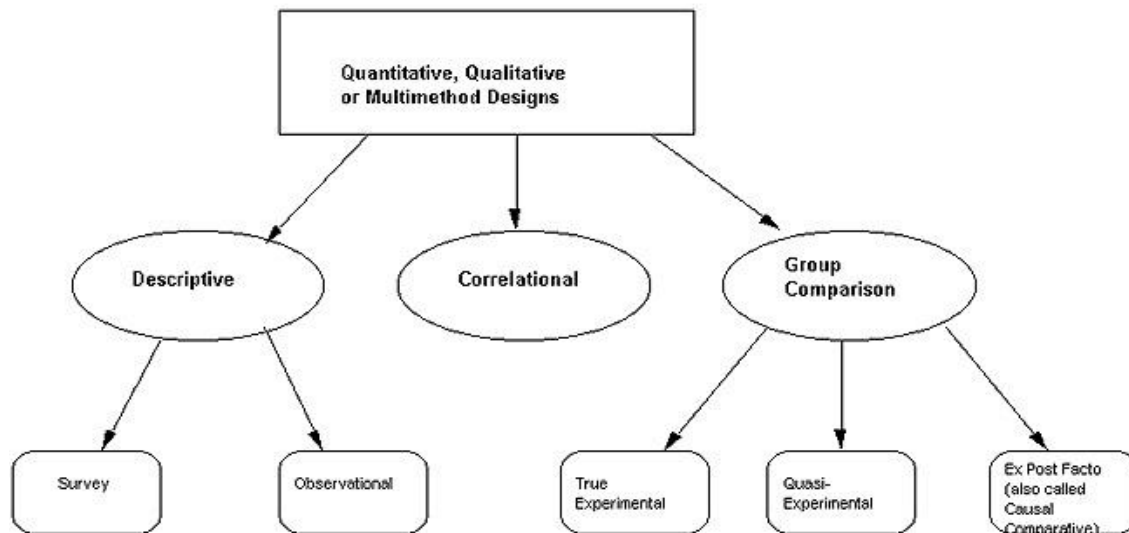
Quantitative, Qualitative or Multimethod Designs

Descriptive

Correlational

Group Comparison

Survey

Observational

True Experimental

Quasi-Experimental

Ex Post Facto (also called Causal Comparative)